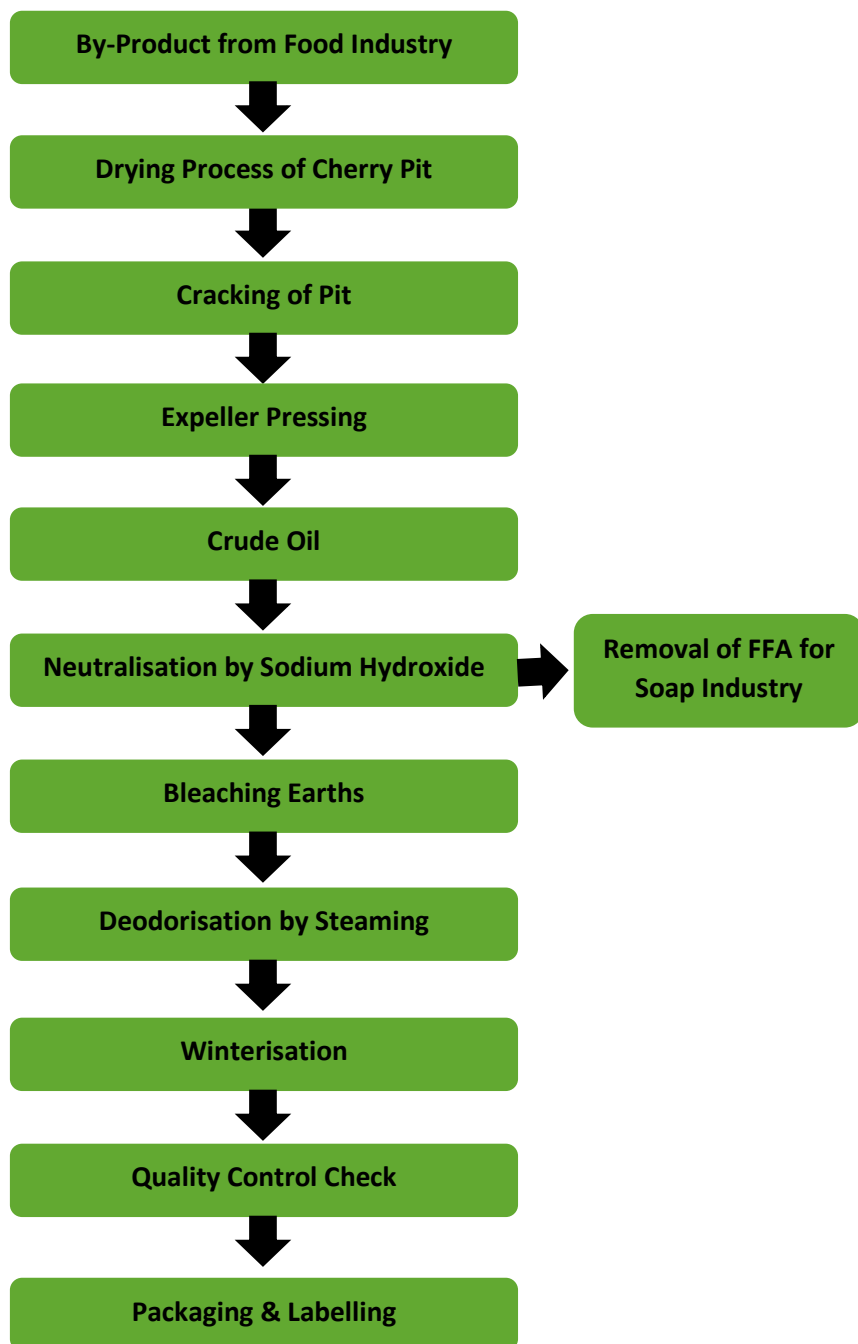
By-Product from Food Industry

Drying Process of Cherry Pit

Cracking of Pit

Expeller Pressing

Crude Oil

Neutralisation by Sodium Hydroxide

Removal of FFA for Soap Industry

Bleaching Earths

Deodorisation by Steaming

Winterisation

Quality Control Check

Packaging & Labelling